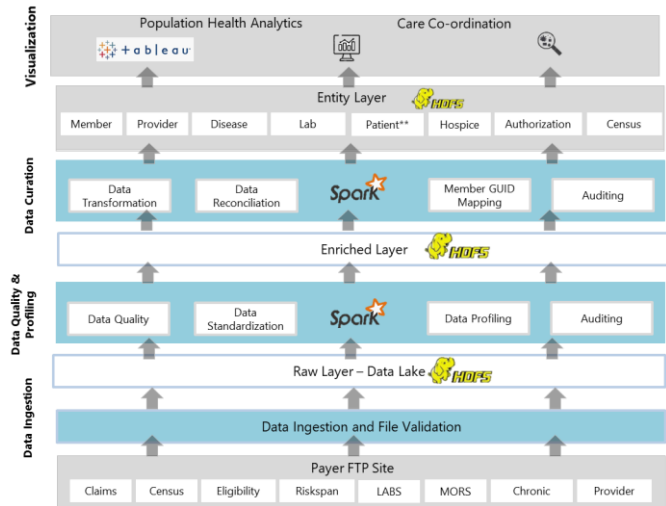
Visualization

Population Health Analytics

Care Co-ordination

tableau

Entity Layer

HDFS

| Member | Provider | Disease | Lab | Patient** | Hospice | Authorization | Census |
|---|---|---|---|---|---|---|---|

Data Curation

Data Transformation

Data Reconciliation

Spark

Member GUID Mapping

Auditing

Enriched Layer

HDFS

Data Quality & Profiling

Data Quality

Data Standardization

Spark

Data Profiling

Auditing

Raw Layer – Data Lake

HDFS

Data Ingestion

Data Ingestion and File Validation

Payer FTP Site

| Claims | Census | Eligibility | Riskspan | LABS | MORS | Chronic | Provider |
|---|---|---|---|---|---|---|---|